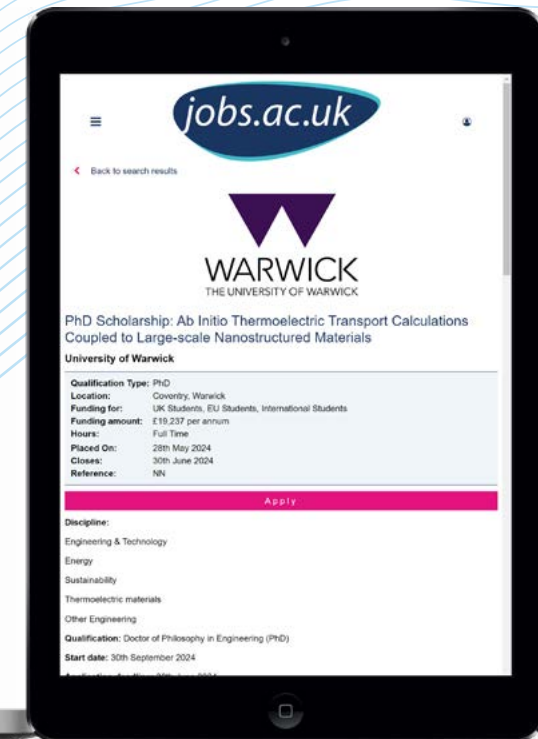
jobs.ac.uk

< Back to search results

WARWICK
THE UNIVERSITY OF WARWICK

PhD Scholarship: Ab Initio Thermoelectric Transport Calculations Coupled to Large-scale Nanostructured Materials

University of Warwick

| | |
|---|---|
| Qualification Type: | PhD |
| Location: | Coventry, Warwick |
| Funding for: | UK Students, EU Students, International Students |
| Funding amount: | £19,237 per annum |
| Hours: | Full Time |
| Placed On: | 28th May 2024 |
| Closes: | 30th June 2024 |
| Reference: | NN |

Apply

Discipline:

Engineering & Technology

Energy

Sustainability

Thermoelectric materials

Other Engineering

Qualification: Doctor of Philosophy in Engineering (PhD)

Start date: 30th September 2024

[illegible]